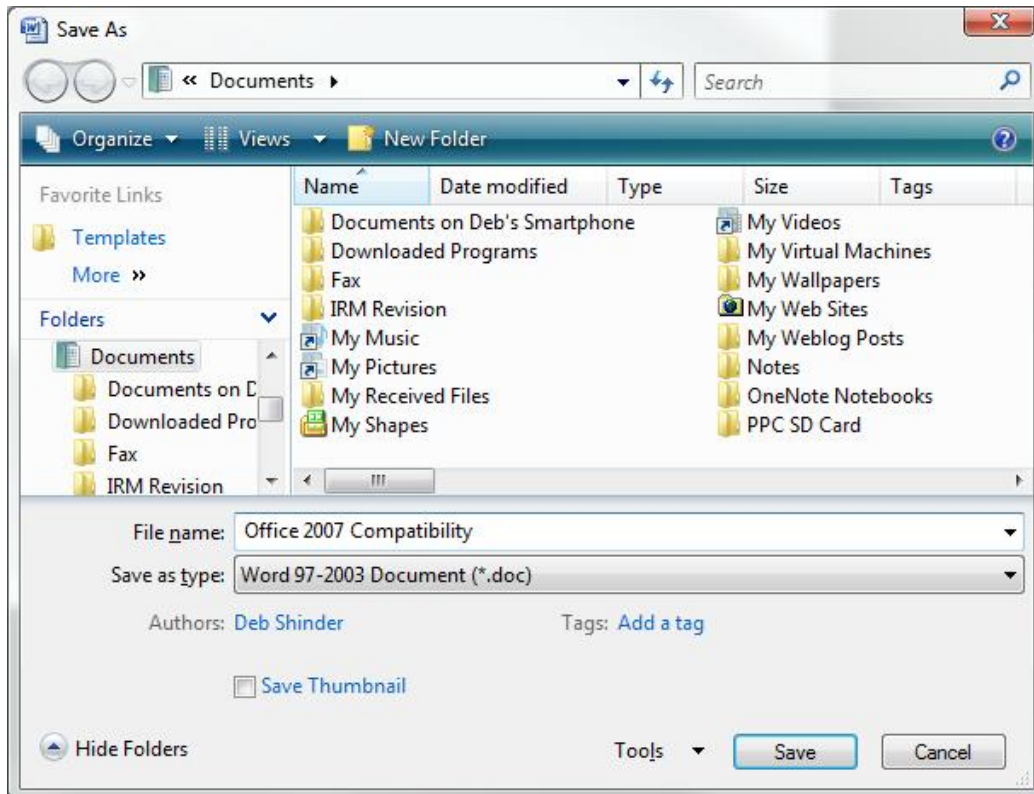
Save As

« Documents ▸

Search

Organize ▾ Views ▾ New Folder

Favorite Links

Templates

More »

Folders

Documents

Documents on D

Downloaded Pro

Fax

IRM Revision

| Name | Date modified | Type | Size | Tags |
|---|---|---|---|---|

Documents on Deb's Smartphone
Downloaded Programs
Fax
IRM Revision
My Music
My Pictures
My Received Files
My Shapes

My Videos
My Virtual Machines
My Wallpapers
My Web Sites
My Weblog Posts
Notes
OneNote Notebooks
PPC SD Card

File name: Office 2007 Compatibility

Save as type: Word 97-2003 Document (*.doc)

Authors: Deb Shinder

Tags: Add a tag

Save Thumbnail

Hide Folders

Tools ▾

Save

Cancel